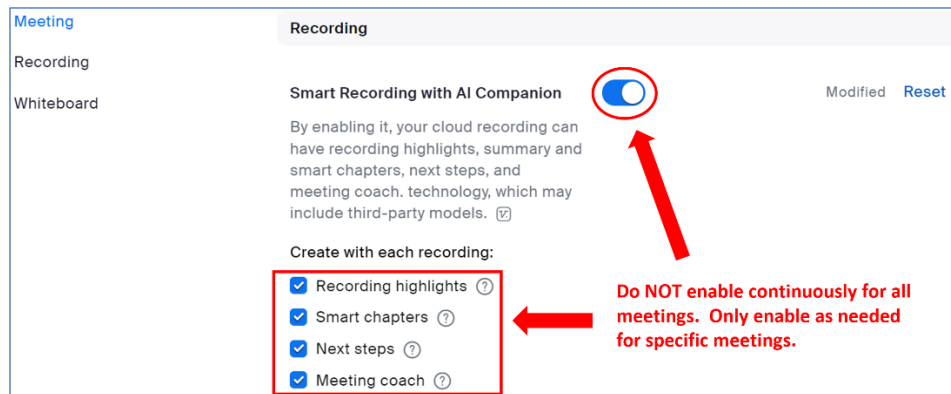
Meeting
Recording
Whiteboard

Recording

Smart Recording with AI Companion

Modified Reset

By enabling it, your cloud recording can have recording highlights, summary and smart chapters, next steps, and meeting coach. technology, which may include third-party models.

Create with each recording:

Recording highlights
Smart chapters
Next steps
Meeting coach

Do NOT enable continuously for all meetings. Only enable as needed for specific meetings.